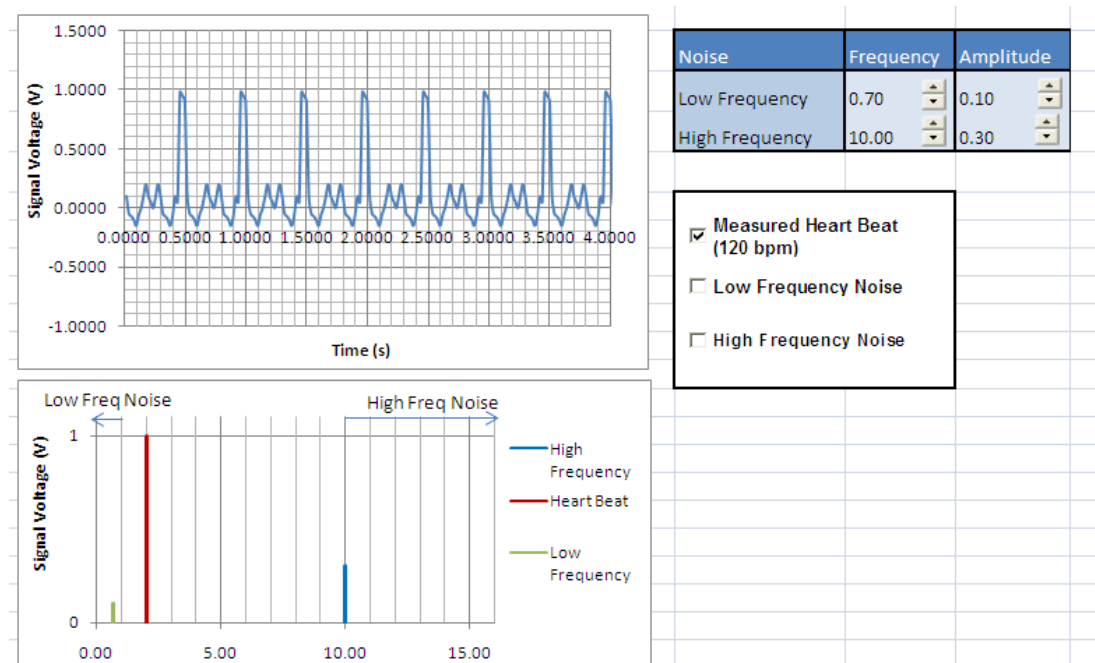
1.5000
1.0000
0.5000
0.0000
-0.5000
-1.0000
Signal Voltage (V)
0.0000 0.5000 1.0000 1.5000 2.0000 2.5000 3.0000 3.5000 4.0000
Time (s)

| Noise | Frequency | Amplitude |
|---|---|---|
| Low Frequency | 0.70 | 0.10 |
| High Frequency | 10.00 | 0.30 |

☑ Measured Heart Beat (120 bpm)
☐ Low Frequency Noise
☐ High Frequency Noise

Low Freq Noise
High Freq Noise
1
0
Signal Voltage (V)
0.00 5.00 10.00 15.00
High Frequency
Heart Beat
Low Frequency